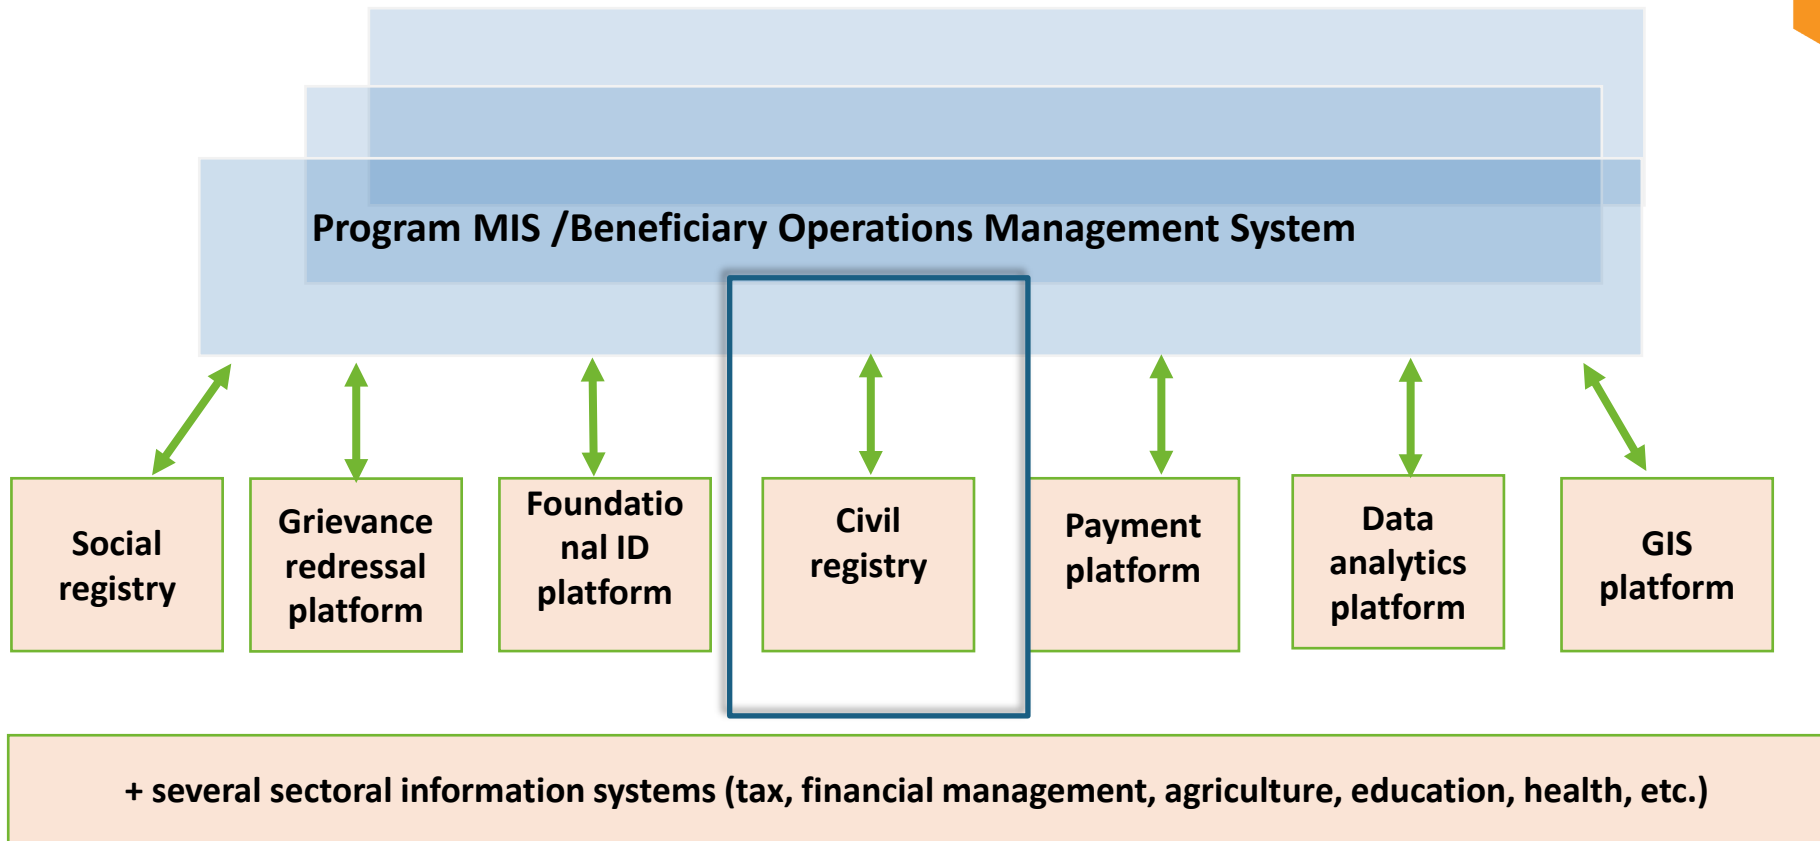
Program MIS /Beneficiary Operations Management System

Social registry

Grievance redressal platform

Foundatio nal ID platform

Civil registry

Payment platform

Data analytics platform

GIS platform

+ several sectoral information systems (tax, financial management, agriculture, education, health, etc.)